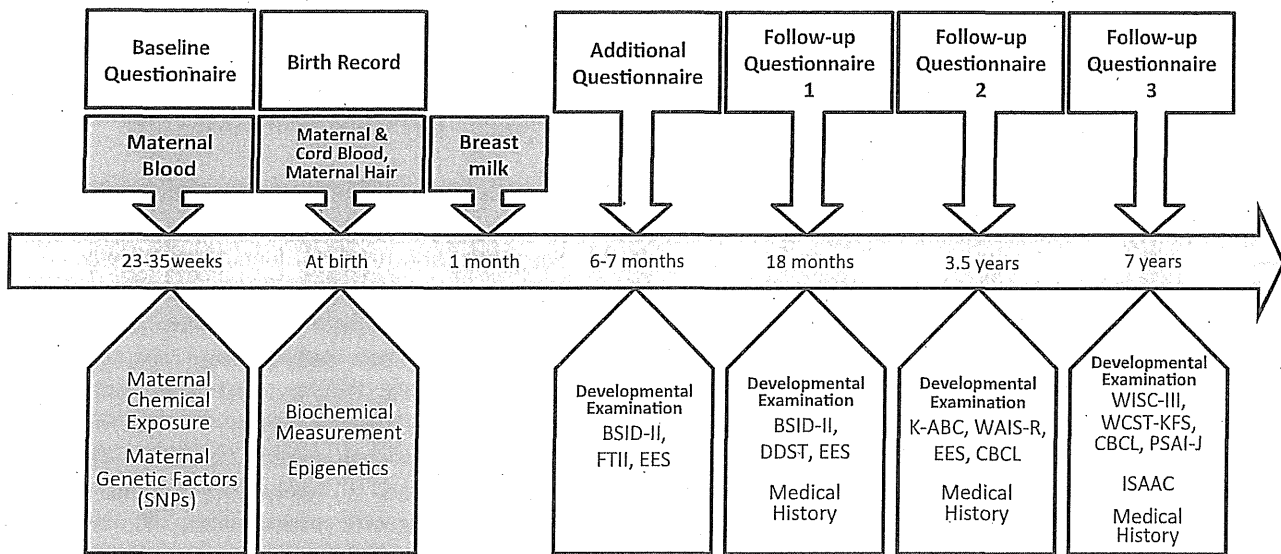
Baseline Questionnaire

Birth Record

Additional Questionnaire

Follow-up Questionnaire 1

Follow-up Questionnaire 2

Follow-up Questionnaire 3

Maternal Blood

Maternal & Cord Blood, Maternal Hair

Breast milk

23-35weeks

At birth

1 month

6-7 months

18 months

3.5 years

7 years

Maternal Chemical Exposure

Maternal Genetic Factors (SNPs)

Biochemical Measurement

Epigenetics

Developmental Examination
BSID-II, FTII, EES

Developmental Examination
BSID-II, DDST, EES

Medical History

Developmental Examination
K-ABC, WAIS-R, EES, CBCL

Medical History

Developmental Examination
WISC-III, WCST-KFS, CBCL, PSAI-J

ISAAC

Medical History